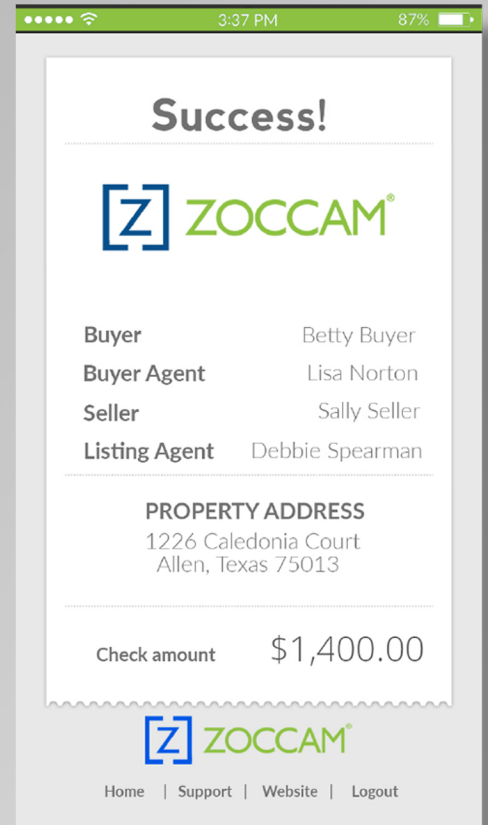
3:37 PM 87%

Success!

[Z] ZOCCAM®

| | |
|---|---|
| Buyer | Betty Buyer |
| Buyer Agent | Lisa Norton |
| Seller | Sally Seller |
| Listing Agent | Debbie Spearman |

PROPERTY ADDRESS
1226 Caledonia Court
Allen, Texas 75013

Check amount $1,400.00

[Z] ZOCCAM®

Home | Support | Website | Logout